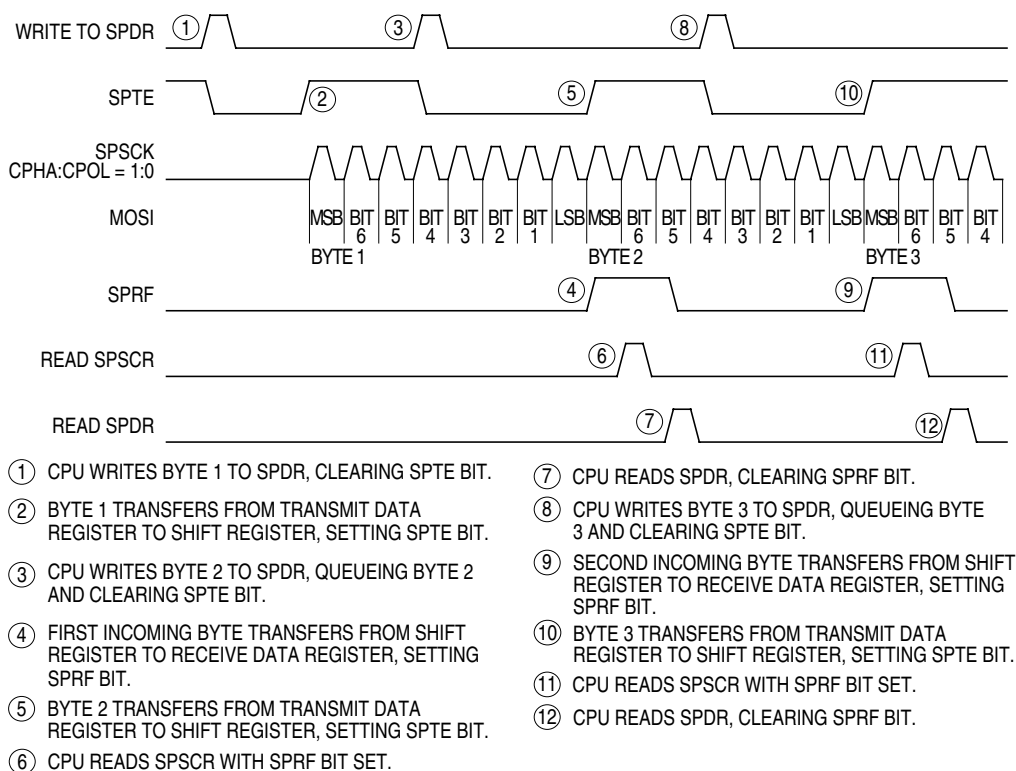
WRITE TO SPDR ① ③ ⑧

SPTE ② ⑤ ⑩

SPSCK
CPHA:CPOL = 1:0

MOSI MSB BIT 6 BIT 5 BIT 4 BIT 3 BIT 2 BIT 1 LSB MSB BIT 6 BIT 5 BIT 4 BIT 3 BIT 2 BIT 1 LSB MSB BIT 6 BIT 5 BIT 4

BYTE 1 BYTE 2 BYTE 3

SPRF ④ ⑨

READ SPSCR ⑥ ⑪

READ SPDR ⑦ ⑫

① CPU WRITES BYTE 1 TO SPDR, CLEARING SPTE BIT.

② BYTE 1 TRANSFERS FROM TRANSMIT DATA REGISTER TO SHIFT REGISTER, SETTING SPTE BIT.

③ CPU WRITES BYTE 2 TO SPDR, QUEUEING BYTE 2 AND CLEARING SPTE BIT.

④ FIRST INCOMING BYTE TRANSFERS FROM SHIFT REGISTER TO RECEIVE DATA REGISTER, SETTING SPRF BIT.

⑤ BYTE 2 TRANSFERS FROM TRANSMIT DATA REGISTER TO SHIFT REGISTER, SETTING SPTE BIT.

⑥ CPU READS SPSCR WITH SPRF BIT SET.

⑦ CPU READS SPDR, CLEARING SPRF BIT.

⑧ CPU WRITES BYTE 3 TO SPDR, QUEUEING BYTE 3 AND CLEARING SPTE BIT.

⑨ SECOND INCOMING BYTE TRANSFERS FROM SHIFT REGISTER TO RECEIVE DATA REGISTER, SETTING SPRF BIT.

⑩ BYTE 3 TRANSFERS FROM TRANSMIT DATA REGISTER TO SHIFT REGISTER, SETTING SPTE BIT.

⑪ CPU READS SPSCR WITH SPRF BIT SET.

⑫ CPU READS SPDR, CLEARING SPRF BIT.